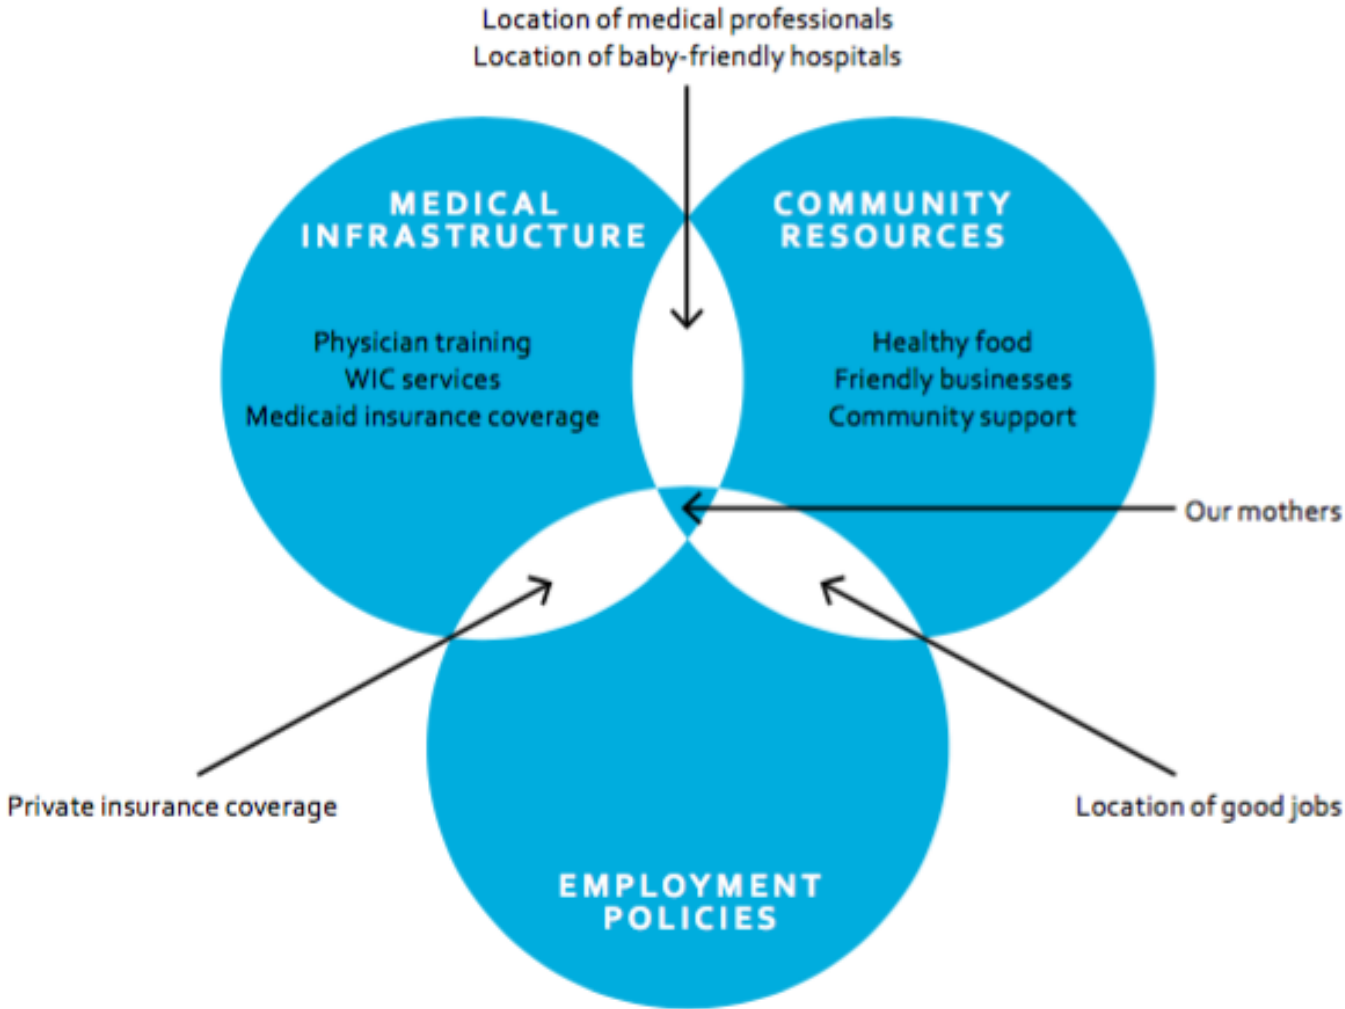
Location of medical professionals
Location of baby-friendly hospitals

MEDICAL INFRASTRUCTURE

Physician training
WIC services
Medicaid insurance coverage

COMMUNITY RESOURCES

Healthy food
Friendly businesses
Community support

Our mothers

Private insurance coverage

Location of good jobs

EMPLOYMENT POLICIES